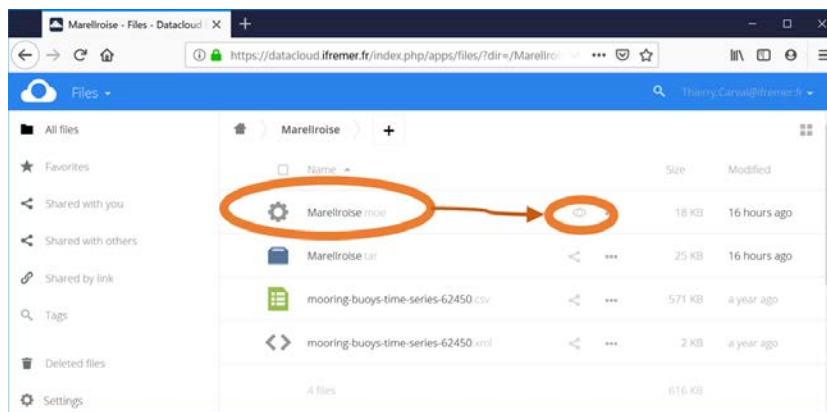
MarelIroise - Files - Datacloud ×

https://datacloud.ifremer.fr/index.php/apps/files/?dir=/MarelIroi

Files ▾

Thierry.Carval@ifremer.fr ▾

All files

Favorites

Shared with you

Shared with others

Shared by link

Tags

Deleted files

Settings

MarelIroise

+

Name ▲

Size

Modified

MarelIroise.moe

18 KB

16 hours ago

MarelIroise.tar

25 KB

16 hours ago

mooring-buoys-time-series-62450.csv

571 KB

a year ago

mooring-buoys-time-series-62450.xml

2 KB

a year ago

4 files

616 KB